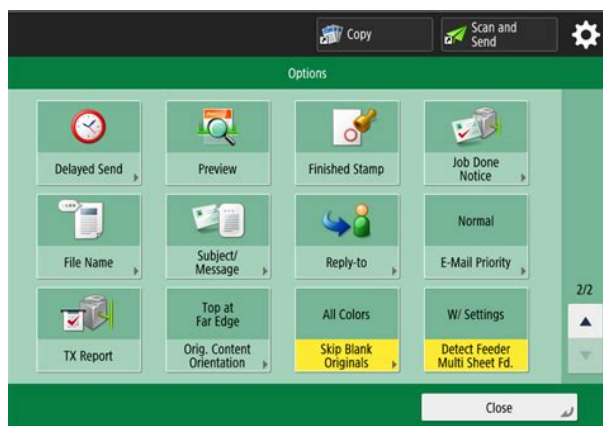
Copy
Scan and Send

Options

Delayed Send
Preview
Finished Stamp
Job Done Notice

File Name
Subject/ Message
Reply-to
Normal
E-Mail Priority

TX Report
Top at Far Edge
Orig. Content Orientation
All Colors
Skip Blank Originals
W/ Settings
Detect Feeder Multi Sheet Fd.

2/2

Close